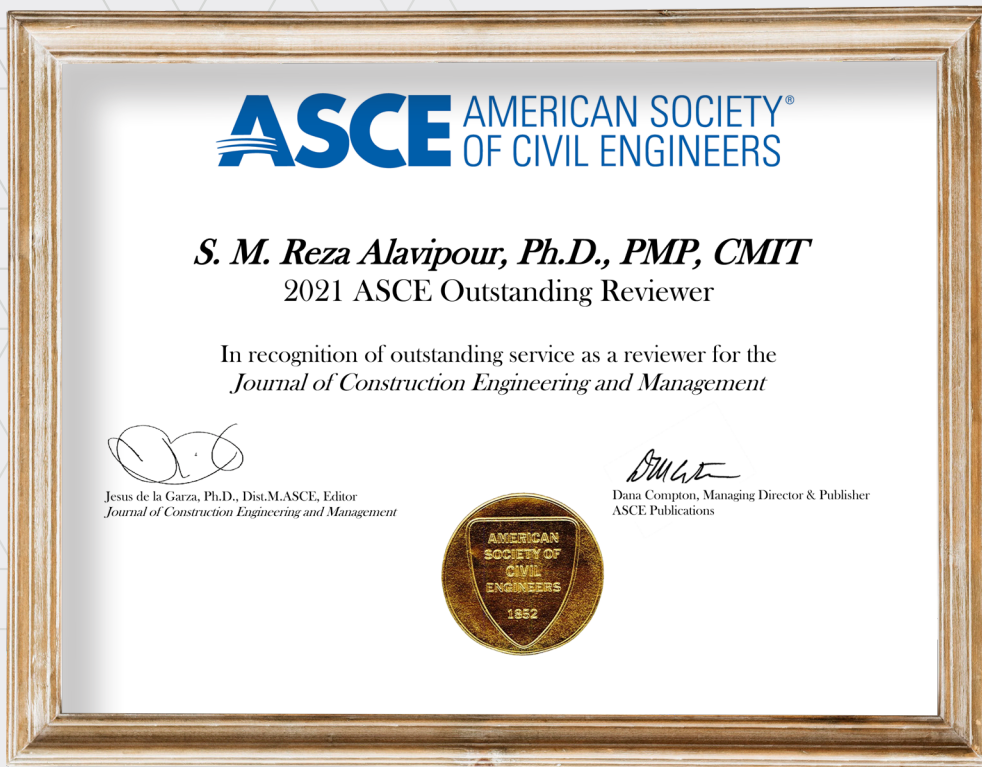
ASCE AMERICAN SOCIETY® OF CIVIL ENGINEERS

S. M. Reza Alavipour, Ph.D., PMP, CMIT
2021 ASCE Outstanding Reviewer

In recognition of outstanding service as a reviewer for the
Journal of Construction Engineering and Management

Jesus de la Garza, Ph.D., Dist.M.ASCE, Editor
Journal of Construction Engineering and Management

AMERICAN SOCIETY OF CIVIL ENGINEERS 1852

Dana Compton, Managing Director & Publisher
ASCE Publications